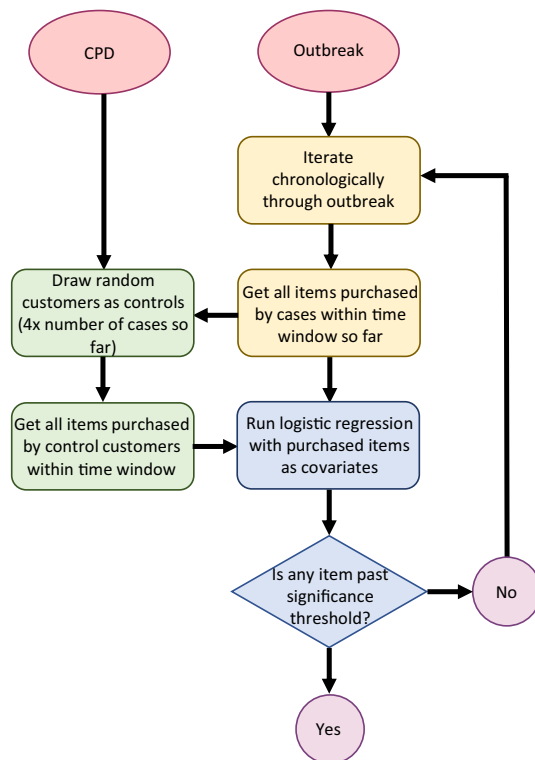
CPD

Outbreak

Iterate chronologically through outbreak

Draw random customers as controls (4x number of cases so far)

Get all items purchased by cases within time window so far

Get all items purchased by control customers within time window

Run logistic regression with purchased items as covariates

Is any item past significance threshold?

No

Yes